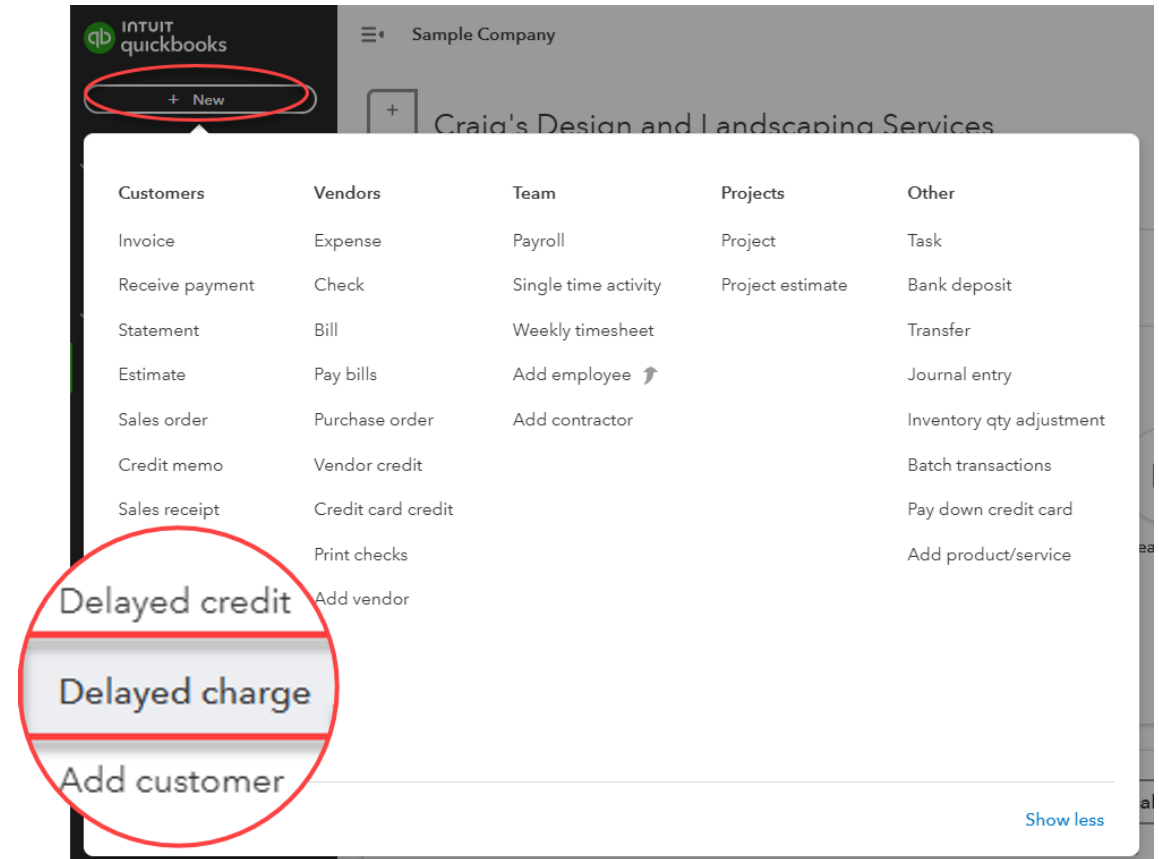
INTUIT quickbooks

+ New

Sample Company

+

Craig's Design and Landscaping Services

Customers
Invoice
Receive payment
Statement
Estimate
Sales order
Credit memo
Sales receipt
Delayed credit
Delayed charge
Add customer

Vendors
Expense
Check
Bill
Pay bills
Purchase order
Vendor credit
Credit card credit
Print checks
Add vendor

Team
Payroll
Single time activity
Weekly timesheet
Add employee
Add contractor

Projects
Project
Project estimate

Other
Task
Bank deposit
Transfer
Journal entry
Inventory qty adjustment
Batch transactions
Pay down credit card
Add product/service

Show less